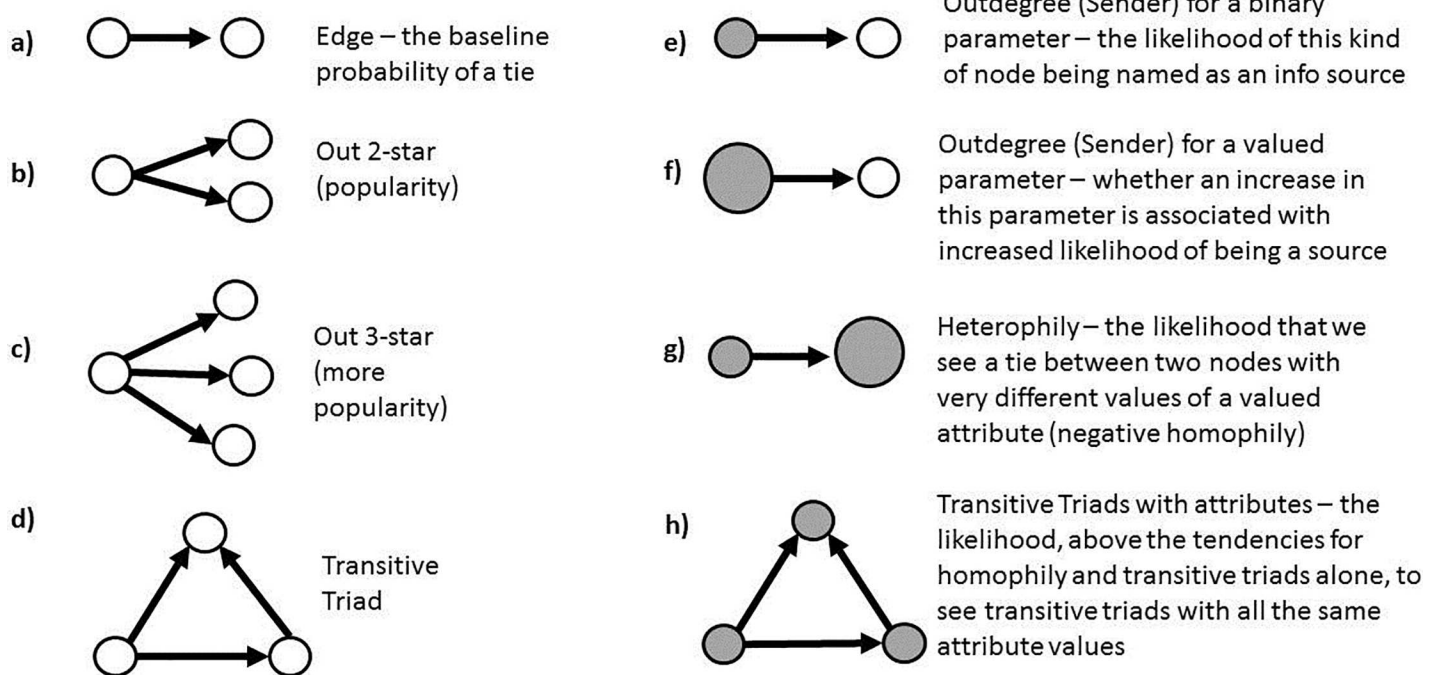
a) Edge – the baseline probability of a tie

b) Out 2-star (popularity)

c) Out 3-star (more popularity)

d) Transitive Triad

e) Outdegree (Sender) for a binary parameter – the likelihood of this kind of node being named as an info source

f) Outdegree (Sender) for a valued parameter – whether an increase in this parameter is associated with increased likelihood of being a source

g) Heterophily – the likelihood that we see a tie between two nodes with very different values of a valued attribute (negative homophily)

h) Transitive Triads with attributes – the likelihood, above the tendencies for homophily and transitive triads alone, to see transitive triads with all the same attribute values